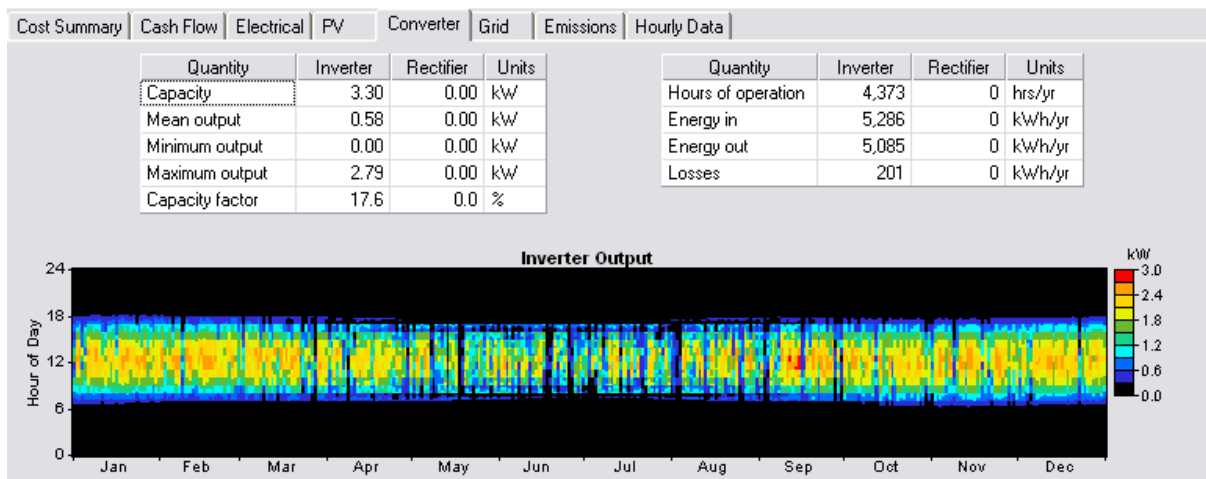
Cost Summary | Cash Flow | Electrical | PV | Converter | Grid | Emissions | Hourly Data

| Quantity | Inverter | Rectifier | Units |
|---|---|---|---|
| Capacity | 3.30 | 0.00 | kW |
| Mean output | 0.58 | 0.00 | kW |
| Minimum output | 0.00 | 0.00 | kW |
| Maximum output | 2.79 | 0.00 | kW |
| Capacity factor | 17.6 | 0.0 | % |

| Quantity | Inverter | Rectifier | Units |
|---|---|---|---|
| Hours of operation | 4,373 | 0 | hrs/yr |
| Energy in | 5,286 | 0 | kWh/yr |
| Energy out | 5,085 | 0 | kWh/yr |
| Losses | 201 | 0 | kWh/yr |

Inverter Output

Hour of Day

24
18
12
6
0

Jan Feb Mar Apr May Jun Jul Aug Sep Oct Nov Dec

kW
3.0
2.4
1.8
1.2
0.6
0.0